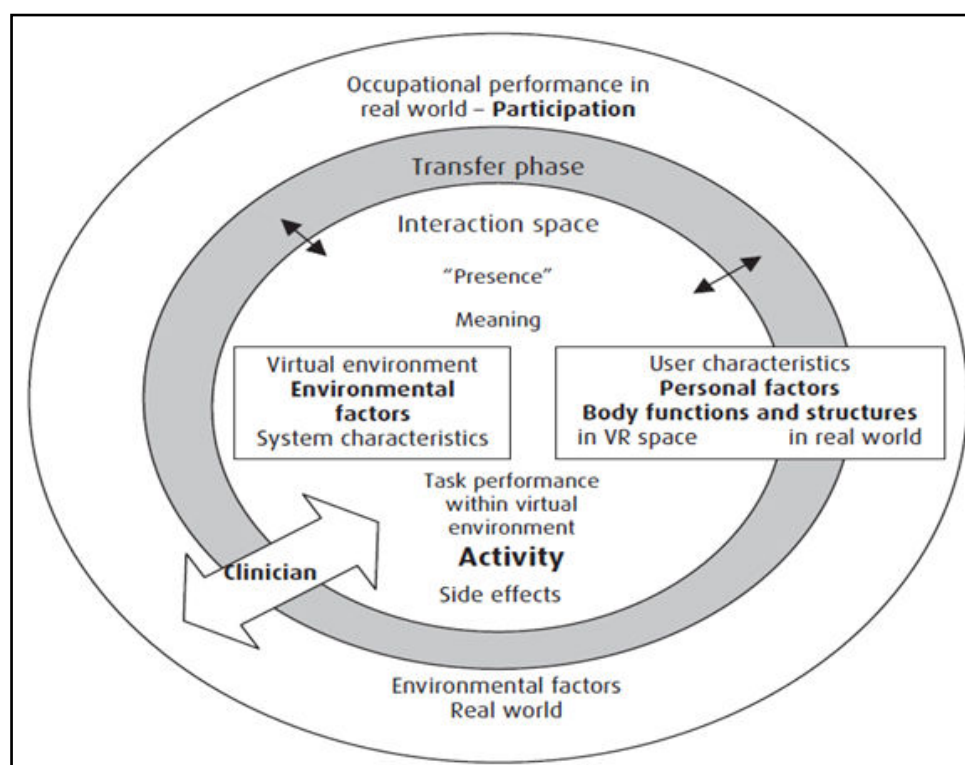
Occupational performance in real world – **Participation**

Transfer phase

Interaction space

“Presence”

Meaning

Virtual environment
**Environmental factors**
System characteristics

User characteristics
**Personal factors**
**Body functions and structures**
in VR space in real world

Task performance within virtual environment
**Activity**

Clinician

Side effects

Environmental factors
Real world